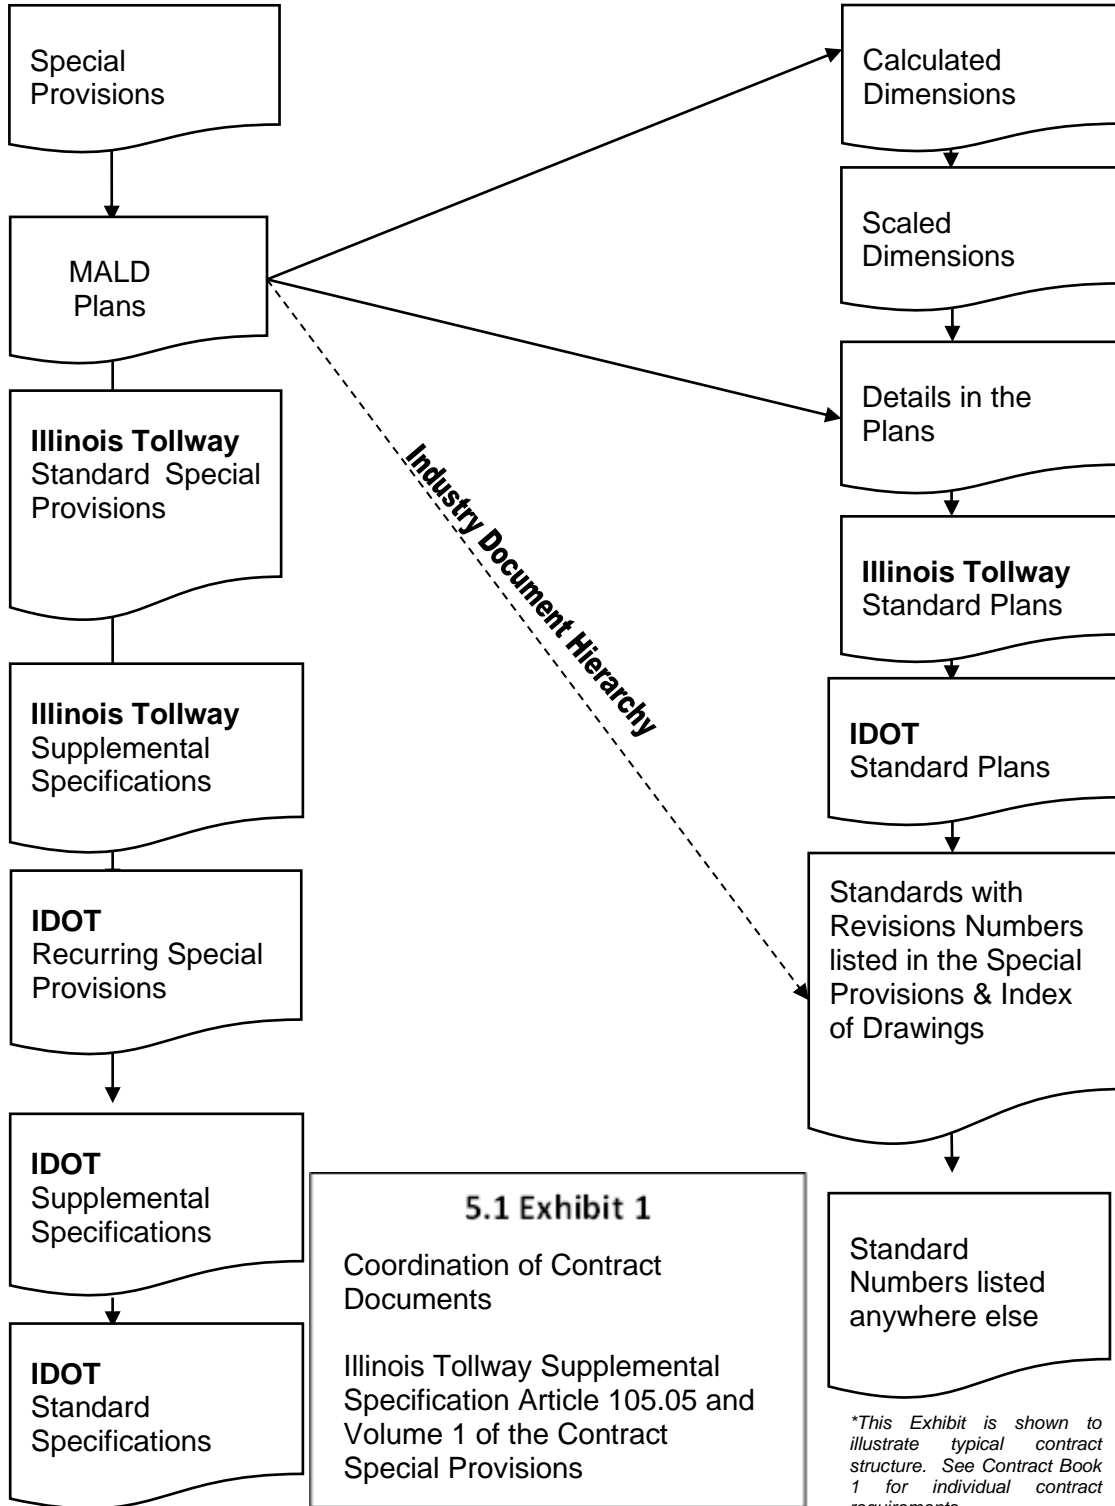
Special Provisions

MALD Plans

Illinois Tollway Standard Special Provisions

Illinois Tollway Supplemental Specifications

IDOT Recurring Special Provisions

IDOT Supplemental Specifications

IDOT Standard Specifications

Industry Document Hierarchy

Calculated Dimensions

Scaled Dimensions

Details in the Plans

Illinois Tollway Standard Plans

IDOT Standard Plans

Standards with Revisions Numbers listed in the Special Provisions & Index of Drawings

Standard Numbers listed anywhere else

5.1 Exhibit 1

Coordination of Contract Documents

Illinois Tollway Supplemental Specification Article 105.05 and Volume 1 of the Contract Special Provisions

*This Exhibit is shown to illustrate typical contract structure. See Contract Book 1 for individual contract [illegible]